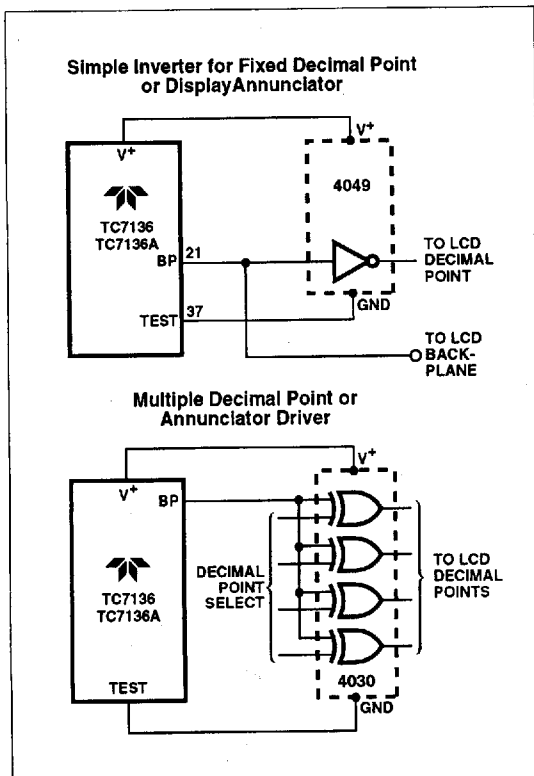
Simple Inverter for Fixed Decimal Point or DisplayAnnunciator

$V^+$

$V^+$

4049

TC7136
TC7136A

BP 21

TO LCD DECIMAL POINT

GND

TEST 37

TO LCD BACKPLANE

Multiple Decimal Point or Annunciator Driver

$V^+$

$V^+$ BP

TC7136
TC7136A

DECIMAL POINT SELECT

TO LCD DECIMAL POINTS

TEST

4030

GND